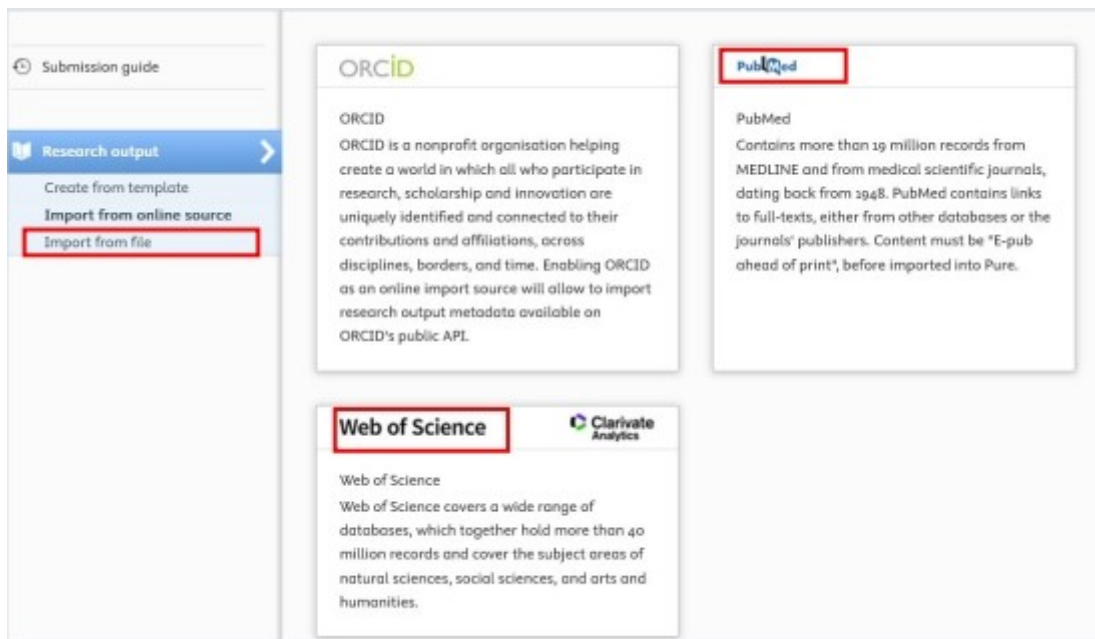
Submission guide

Research output

Create from template

Import from online source

Import from file

ORCID

ORCID

ORCID is a nonprofit organisation helping create a world in which all who participate in research, scholarship and innovation are uniquely identified and connected to their contributions and affiliations, across disciplines, borders, and time. Enabling ORCID as an online import source will allow to import research output metadata available on ORCID's public API.

PubMed

PubMed

Contains more than 19 million records from MEDLINE and from medical scientific journals, dating back from 1948. PubMed contains links to full-texts, either from other databases or the journals' publishers. Content must be "E-pub ahead of print", before imported into Pure.

Web of Science

Clarivate Analytics

Web of Science

Web of Science covers a wide range of databases, which together hold more than 40 million records and cover the subject areas of natural sciences, social sciences, and arts and humanities.